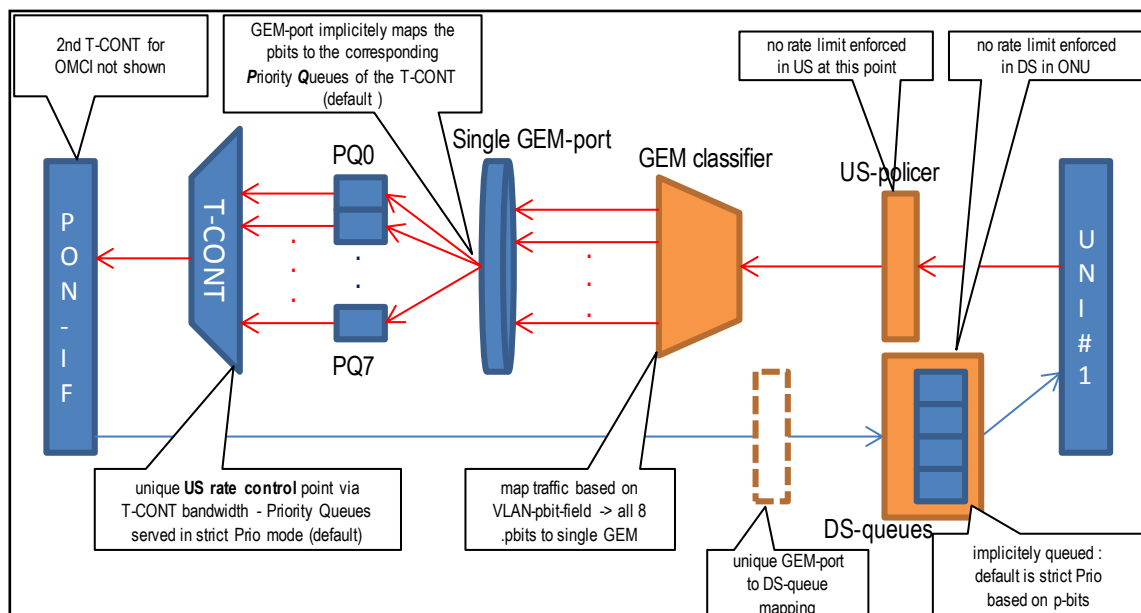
2nd T-CONT for OMCI not shown

GEM-port implicitely maps the pbits to the corresponding Priority Queues of the T-CONT (default )

no rate limit enforced in US at this point

no rate limit enforced in DS in ONU

Single GEM-port

PQ0

GEM classifier

US-policer

P O N - I F

T-CONT

U N I # 1

PQ7

DS-queues

unique US rate control point via T-CONT bandwidth - Priority Queues served in strict Prio mode (default)

map traffic based on VLAN-pbit-field -> all 8 .pbits to single GEM

unique GEM-port to DS-queue mapping

implicitely queued : default is strict Prio based on p-bits